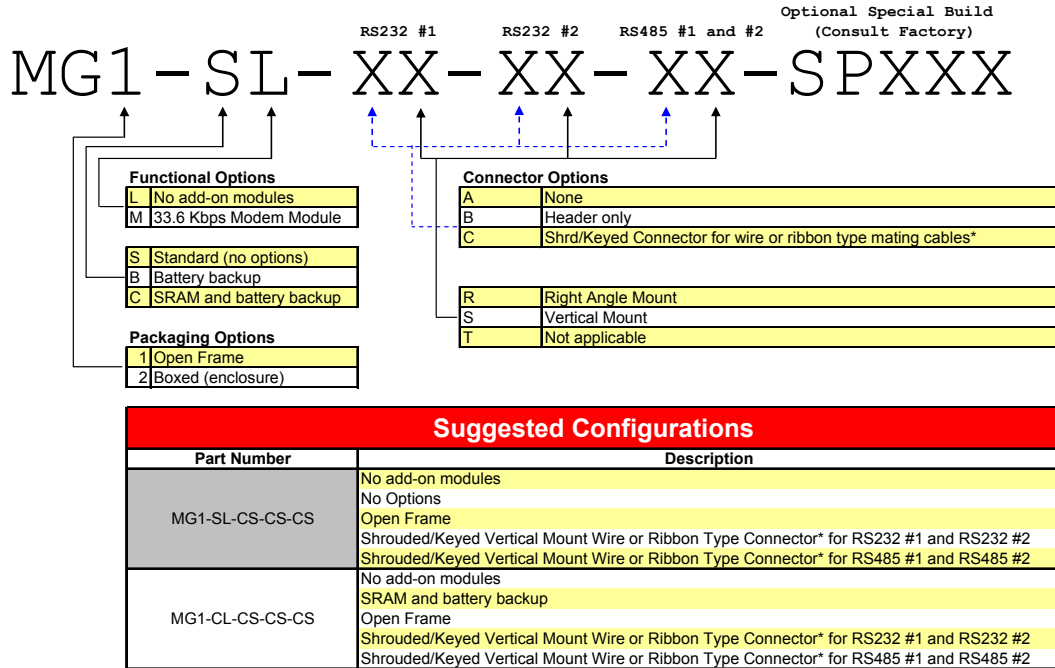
RS232 #1   RS232 #2   RS485 #1 and #2   Optional Special Build (Consult Factory)

MG1-SL-XX-XX-XX-SPXXX

Functional Options

| | |
|---|---|
| L | No add-on modules |
| M | 33.6 Kbps Modem Module |

| | |
|---|---|
| S | Standard (no options) |
| B | Battery backup |
| C | SRAM and battery backup |

Packaging Options

| | |
|---|---|
| 1 | Open Frame |
| 2 | Boxed (enclosure) |

Connector Options

| | |
|---|---|
| A | None |
| B | Header only |
| C | Shrd/Keyed Connector for wire or ribbon type mating cables* |

| | |
|---|---|
| R | Right Angle Mount |
| S | Vertical Mount |
| T | Not applicable |

Suggested Configurations

| Part Number | Description |
|---|---|
| MG1-SL-CS-CS-CS | No add-on modules<br>No Options<br>Open Frame<br>Shrouded/Keyed Vertical Mount Wire or Ribbon Type Connector* for RS232 #1 and RS232 #2<br>Shrouded/Keyed Vertical Mount Wire or Ribbon Type Connector* for RS485 #1 and RS485 #2 |
| MG1-CL-CS-CS-CS | No add-on modules<br>SRAM and battery backup<br>Open Frame<br>Shrouded/Keyed Vertical Mount Wire or Ribbon Type Connector* for RS232 #1 and RS232 #2<br>Shrouded/Keyed Vertical Mount Wire or Ribbon Type Connector* for RS485 #1 and RS485 #2 |